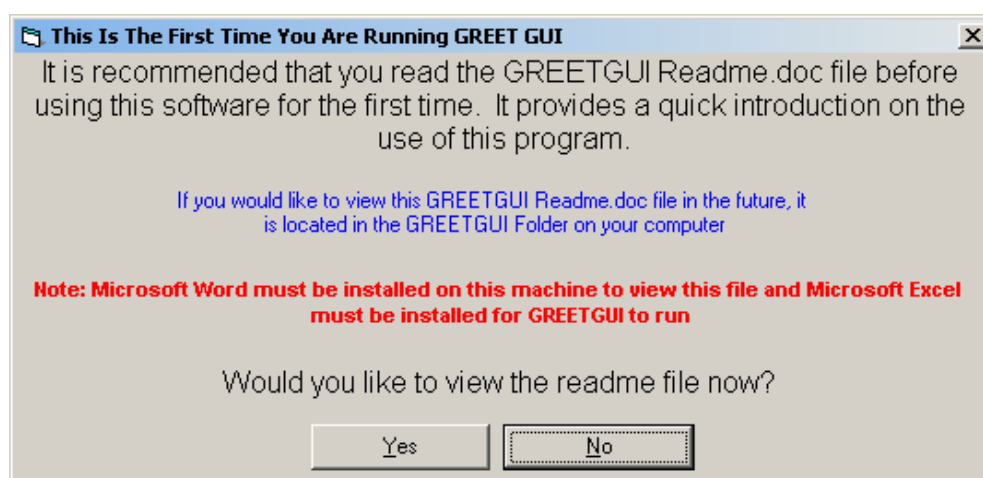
This Is The First Time You Are Running GREET GUI

It is recommended that you read the GREETGUI Readme.doc file before using this software for the first time. It provides a quick introduction on the use of this program.

If you would like to view this GREETGUI Readme.doc file in the future, it is located in the GREETGUI Folder on your computer

Note: Microsoft Word must be installed on this machine to view this file and Microsoft Excel must be installed for GREETGUI to run

Would you like to view the readme file now?

Yes

No